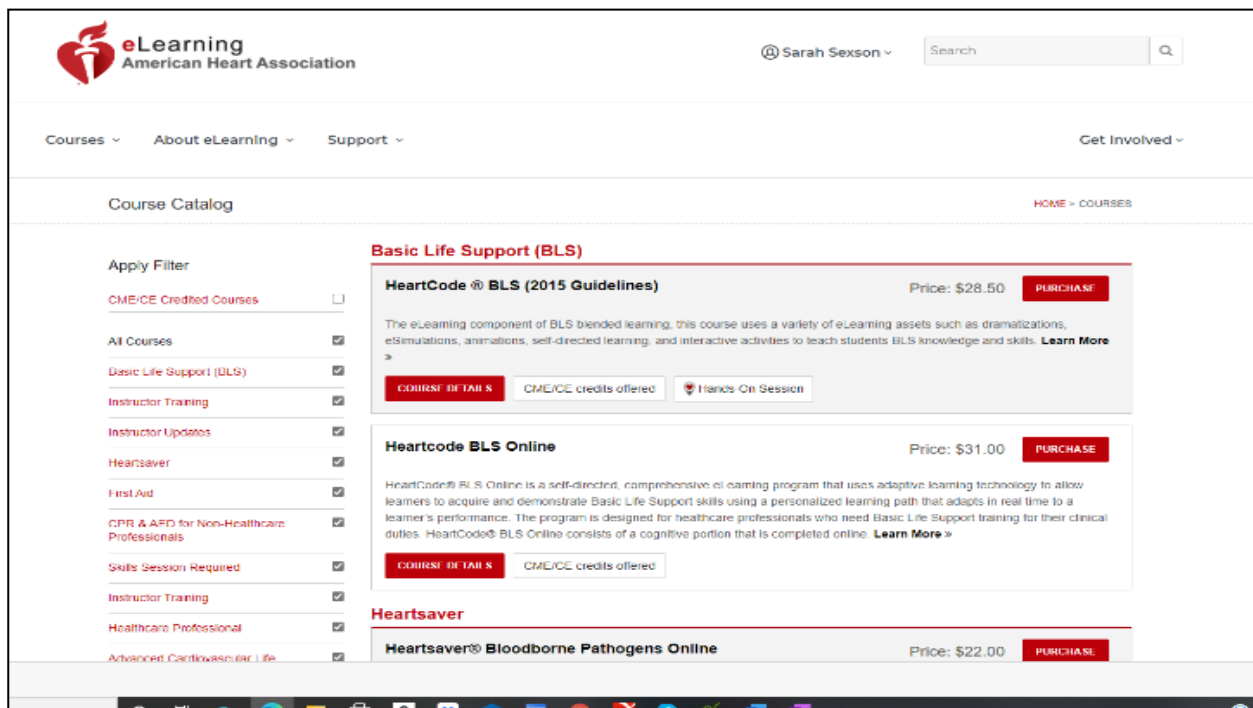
eLearning
American Heart Association

Sarah Sexson

Search

Courses About eLearning Support Get Involved

Course Catalog

HOME > COURSES

Apply Filter

CME/CE Credited Courses

All Courses
Basic Life Support (BLS)
Instructor Training
Instructor Updates
Heartsaver
First Aid
CPR & AED for Non-Healthcare Professionals
Skills Session Required
Instructor Training
Healthcare Professional
Advanced Cardiovascular Life

Basic Life Support (BLS)

HeartCode ® BLS (2015 Guidelines)

Price: $28.50

PURCHASE

The eLearning component of BLS blended learning, this course uses a variety of eLearning assets such as dramatizations, eSimulations, animations, self-directed learning, and interactive activities to teach students BLS knowledge and skills. Learn More »

COURSE DETAILS

CME/CE credits offered

Hands On Session

Heartcode BLS Online

Price: $31.00

PURCHASE

HeartCode® BLS Online is a self-directed, comprehensive eLearning program that uses adaptive learning technology to allow learners to acquire and demonstrate Basic Life Support skills using a personalized learning path that adapts in real time to a learner's performance. The program is designed for healthcare professionals who need Basic Life Support training for their clinical duties. HeartCode® BLS Online consists of a cognitive portion that is completed online. Learn More »

COURSE DETAILS

CME/CE credits offered

Heartsaver

Heartsaver® Bloodborne Pathogens Online

Price: $22.00

PURCHASE